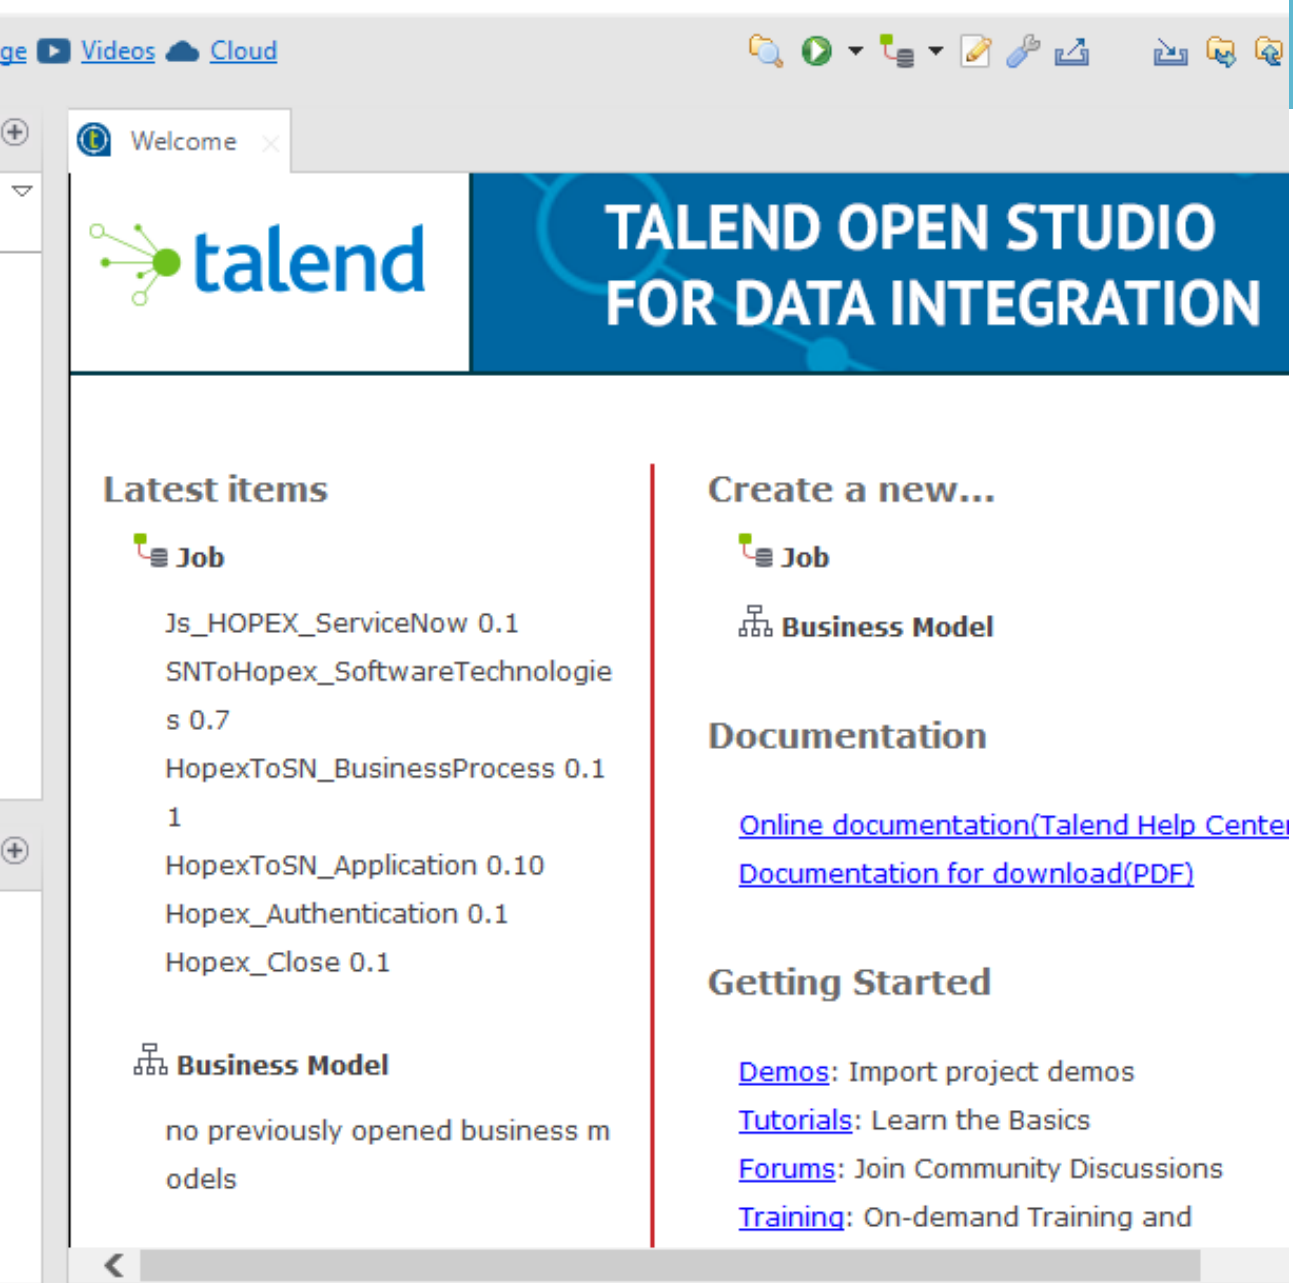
ge Videos Cloud

Welcome

talend

TALEND OPEN STUDIO FOR DATA INTEGRATION

Latest items

Job

Js_HOPEX_ServiceNow 0.1

SNToHopex_SoftwareTechnologies 0.7

HopexToSN_BusinessProcess 0.11

HopexToSN_Application 0.10

Hopex_Authentication 0.1

Hopex_Close 0.1

Business Model

no previously opened business models

Create a new...

Job

Business Model

Documentation

Online documentation(Talend Help Cente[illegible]

Documentation for download(PDF)

Getting Started

Demos: Import project demos

Tutorials: Learn the Basics

Forums: Join Community Discussions

Training: On-demand Training and